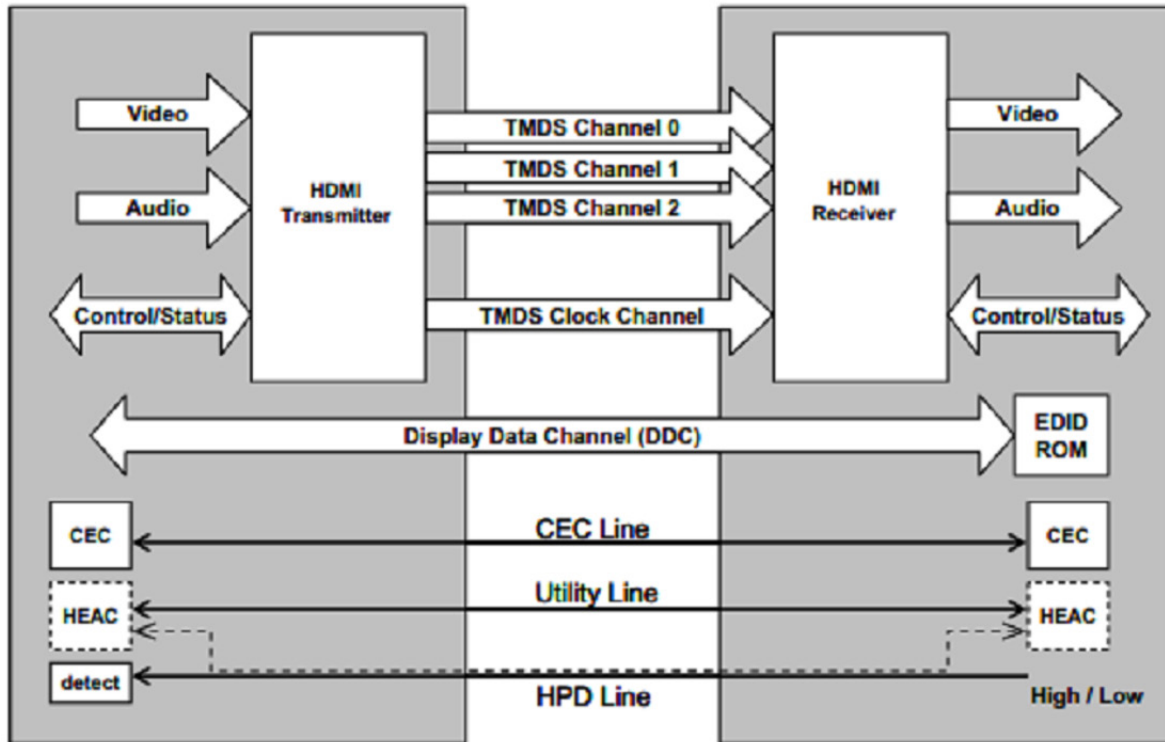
Video

Audio

Control/Status

HDMI Transmitter

TMDS Channel 0

TMDS Channel 1

TMDS Channel 2

TMDS Clock Channel

HDMI Receiver

Video

Audio

Control/Status

Display Data Channel (DDC)

EDID ROM

CEC

CEC Line

CEC

HEAC

Utility Line

HEAC

detect

HPD Line

High / Low